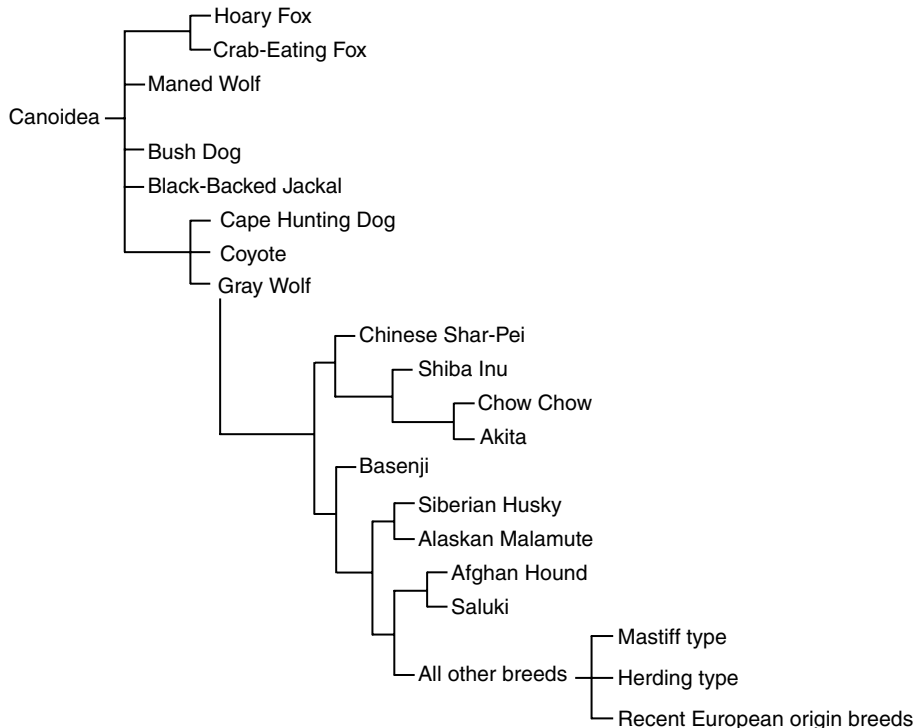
Hoary Fox
Crab-Eating Fox
Maned Wolf
Canoidea
Bush Dog
Black-Backed Jackal
Cape Hunting Dog
Coyote
Gray Wolf
Chinese Shar-Pei
Shiba Inu
Chow Chow
Akita
Basenji
Siberian Husky
Alaskan Malamute
Afghan Hound
Saluki
All other breeds
Mastiff type
Herding type
Recent European origin breeds